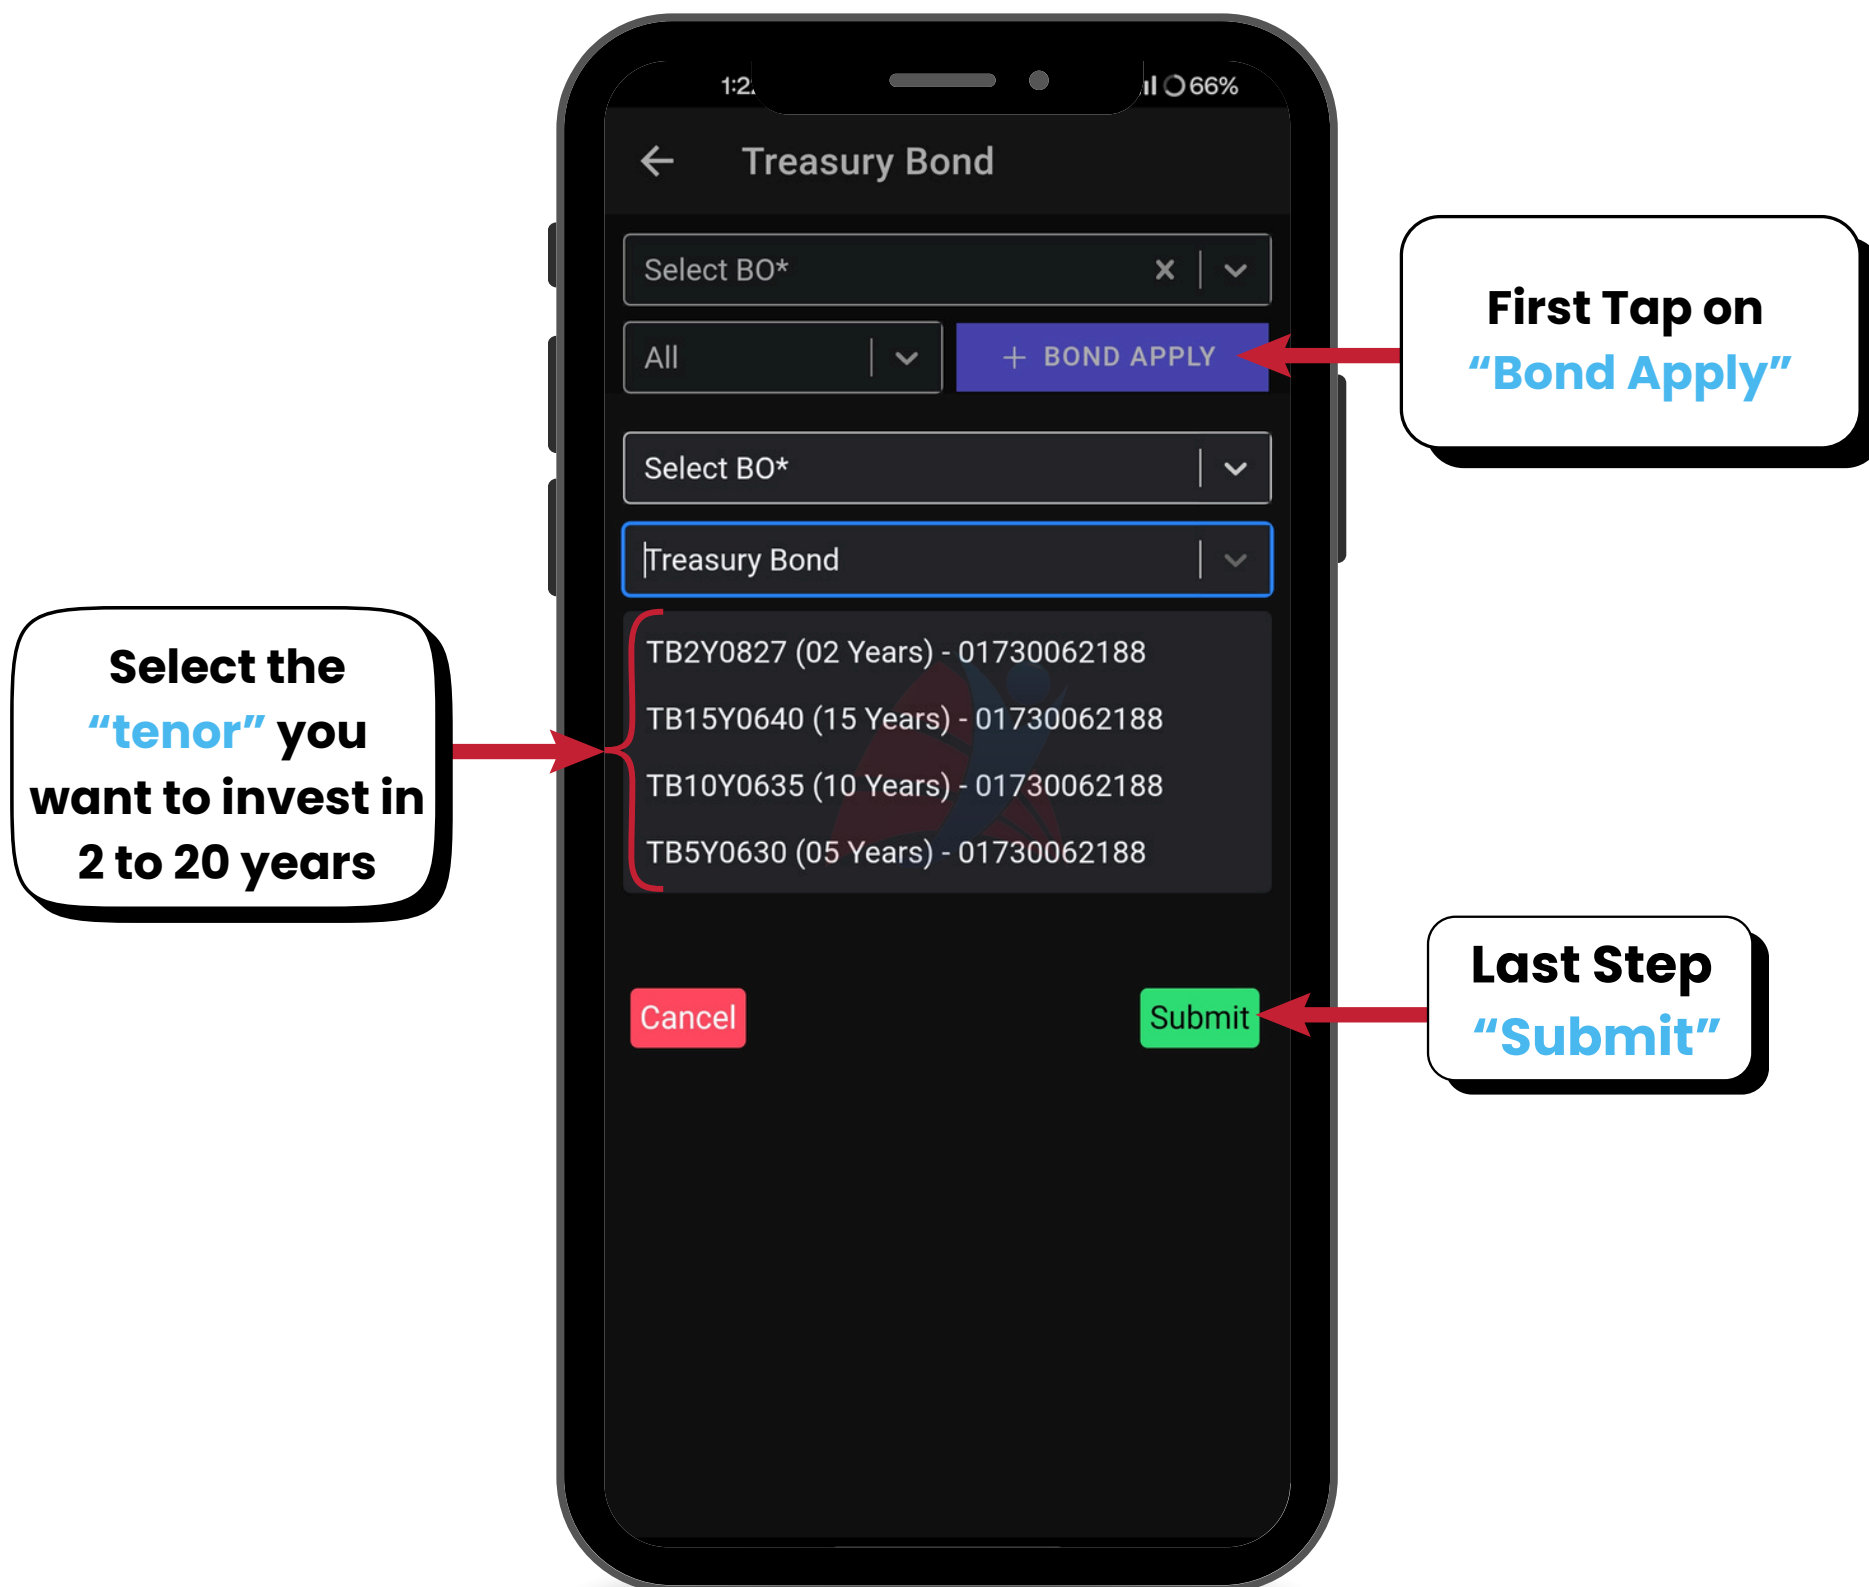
1:2 66%

Treasury Bond

Select BO*

All

+ BOND APPLY

First Tap on "Bond Apply"

Select BO*

Treasury Bond

Select the "tenor" you want to invest in 2 to 20 years

TB2Y0827 (02 Years) - 01730062188

TB15Y0640 (15 Years) - 01730062188

TB10Y0635 (10 Years) - 01730062188

TB5Y0630 (05 Years) - 01730062188

Cancel

Submit

Last Step "Submit"